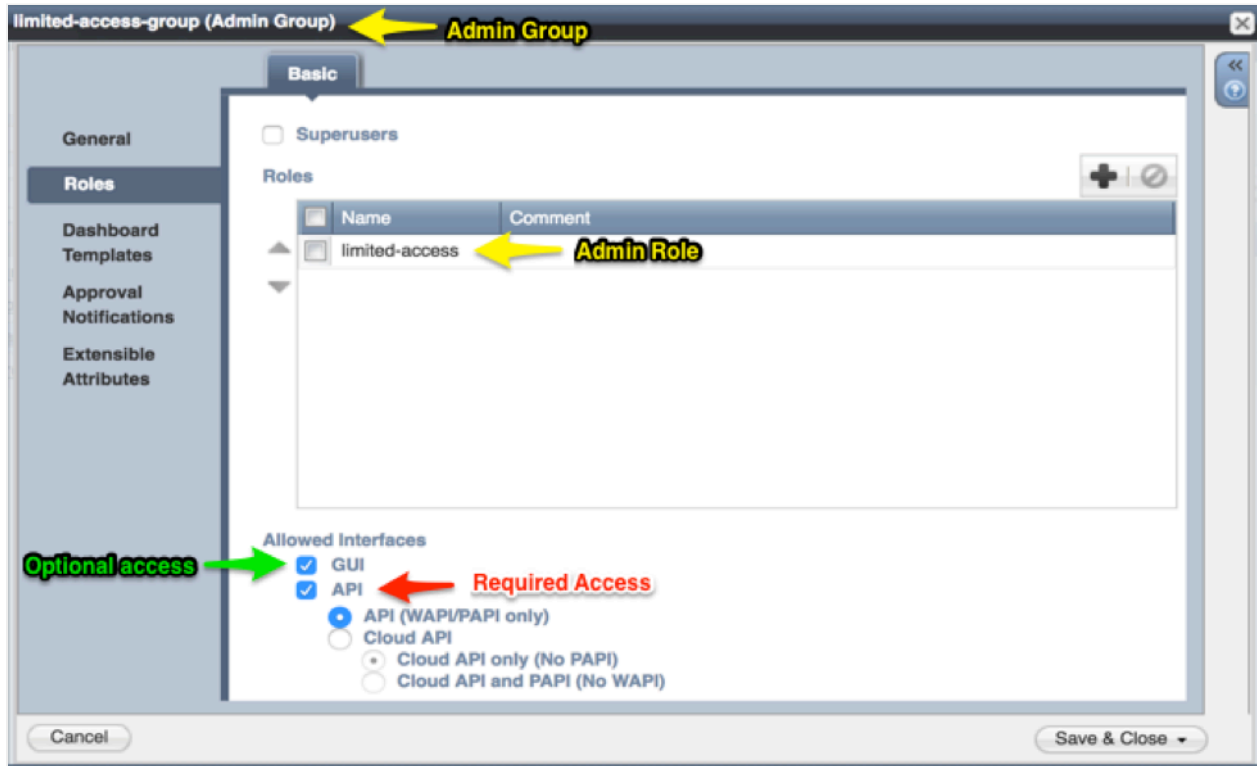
limited-access-group (Admin Group)

Admin Group

Basic

General

Roles

Dashboard Templates

Approval Notifications

Extensible Attributes

Superusers

Roles

| Name | Comment |
|---|---|
| limited-access | |

Admin Role

Allowed Interfaces

Optional access

GUI

API

Required Access

API (WAPI/PAPI only)

Cloud API

Cloud API only (No PAPI)

Cloud API and PAPI (No WAPI)

Cancel

Save & Close